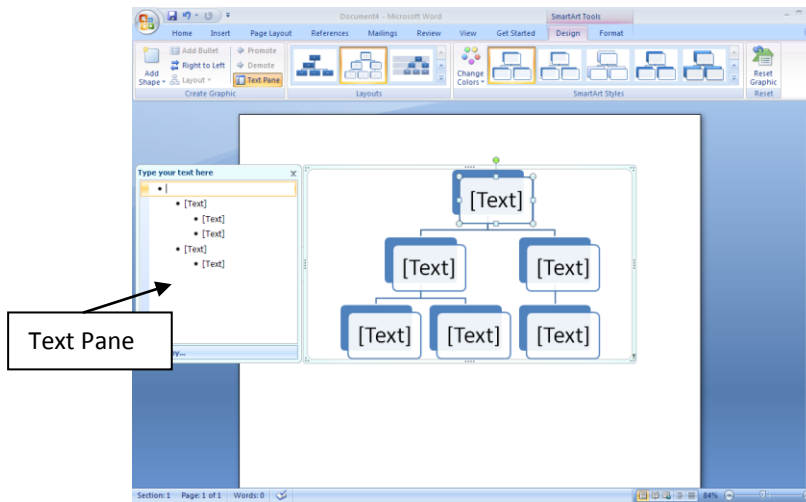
Document4 - Microsoft Word

SmartArt Tools

Home Insert Page Layout References Mailings Review View Get Started Design Format

Add Shape
Add Bullet
Right to Left
Layout
Promote
Demote
Text Pane
Create Graphic

Layouts

Change Colors

SmartArt Styles

Reset Graphic
Reset

Type your text here

• [Text]
• [Text]
• [Text]
• [Text]
• [Text]

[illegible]y...

Text Pane

[Text]
[Text]
[Text]
[Text]
[Text]
[Text]

Section: 1 Page: 1 of 1 Words: 0

84%